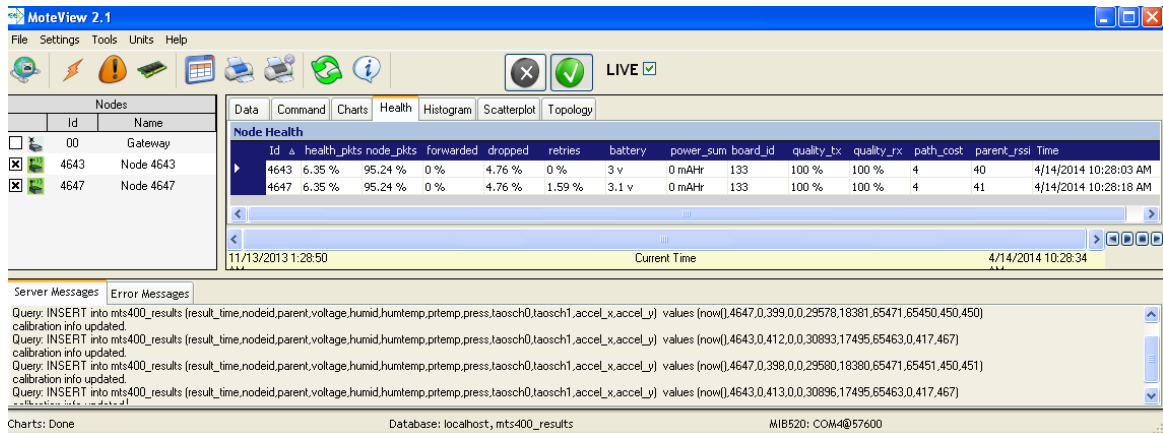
MoteView 2.1

File Settings Tools Units Help

LIVE ☑

Nodes

| | Id | Name |
|---|---|---|
| ☐ | 00 | Gateway |
| ☒ | 4643 | Node 4643 |
| ☒ | 4647 | Node 4647 |

Data | Command | Charts | Health | Histogram | Scatterplot | Topology

Node Health

| Id | health_pkts | node_pkts | forwarded | dropped | retries | battery | power_sum | board_id | quality_tx | quality_rx | path_cost | parent_rssi | Time |
|---|---|---|---|---|---|---|---|---|---|---|---|---|---|
| 4643 | 6.35 % | 95.24 % | 0 % | 4.76 % | 0 % | 3 v | 0 mAHr | 133 | 100 % | 100 % | 4 | 40 | 4/14/2014 10:28:03 AM |
| 4647 | 6.35 % | 95.24 % | 0 % | 4.76 % | 1.59 % | 3.1 v | 0 mAHr | 133 | 100 % | 100 % | 4 | 41 | 4/14/2014 10:28:18 AM |

11/13/2013 1:28:50 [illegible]    Current Time    4/14/2014 10:28:34 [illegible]

Server Messages | Error Messages

Query: INSERT into mts400_results (result_time,nodeid,parent,voltage,humid,humtemp,prtemp,press,taosch0,taosch1,accel_x,accel_y) values (now(),4647,0,399,0,0,29578,18381,65471,65450,450,450)
calibration info updated.
Query: INSERT into mts400_results (result_time,nodeid,parent,voltage,humid,humtemp,prtemp,press,taosch0,taosch1,accel_x,accel_y) values (now(),4643,0,412,0,0,30893,17495,65463,0,417,467)
calibration info updated.
Query: INSERT into mts400_results (result_time,nodeid,parent,voltage,humid,humtemp,prtemp,press,taosch0,taosch1,accel_x,accel_y) values (now(),4647,0,398,0,0,29580,18380,65471,65451,450,451)
calibration info updated.
Query: INSERT into mts400_results (result_time,nodeid,parent,voltage,humid,humtemp,prtemp,press,taosch0,taosch1,accel_x,accel_y) values (now(),4643,0,413,0,0,30896,17495,65463,0,417,467)
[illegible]

Charts: Done    Database: localhost, mts400_results    MIB520: COM4@57600